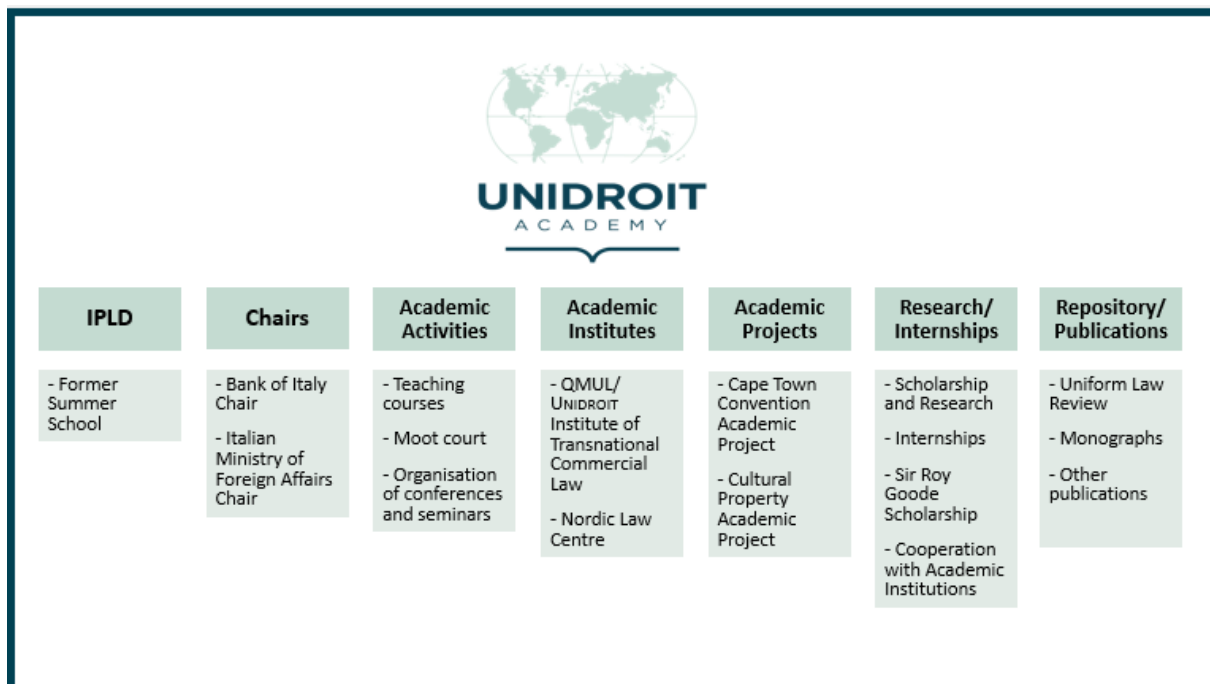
UNIDROIT
ACADEMY

IPLD

- Former Summer School

Chairs

- Bank of Italy Chair

- Italian Ministry of Foreign Affairs Chair

Academic Activities

- Teaching courses

- Moot court

- Organisation of conferences and seminars

Academic Institutes

- QMUL/ UNIDROIT Institute of Transnational Commercial Law

- Nordic Law Centre

Academic Projects

- Cape Town Convention Academic Project

- Cultural Property Academic Project

Research/ Internships

- Scholarship and Research

- Internships

- Sir Roy Goode Scholarship

- Cooperation with Academic Institutions

Repository/ Publications

- Uniform Law Review

- Monographs

- Other publications